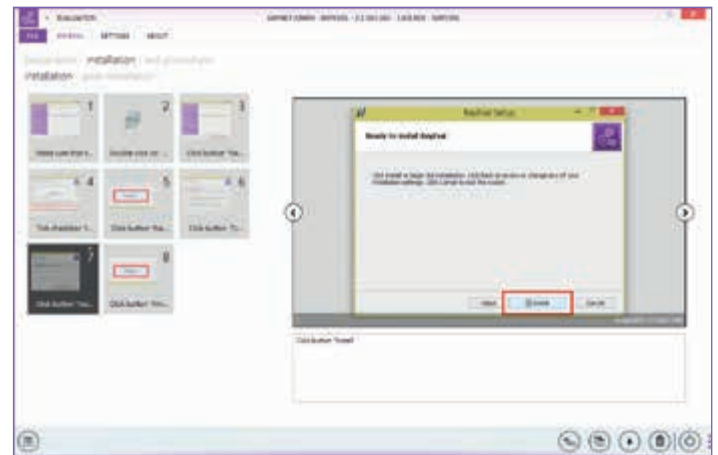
Evaluation
FILE REVIEW SETTINGS ABOUT
installation
installation
1
Make sure that t...
2
Double click on ...
3
Click button 'Ne...
4
Tick checkbox 'I...
5
Click button 'Ne...
6
Click button 'N...
7
Click button 'Ne...
8
Click button 'Fin...
Raphael Setup
Ready to install Raphael
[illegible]
Back
Install
Cancel
Click button 'Install'